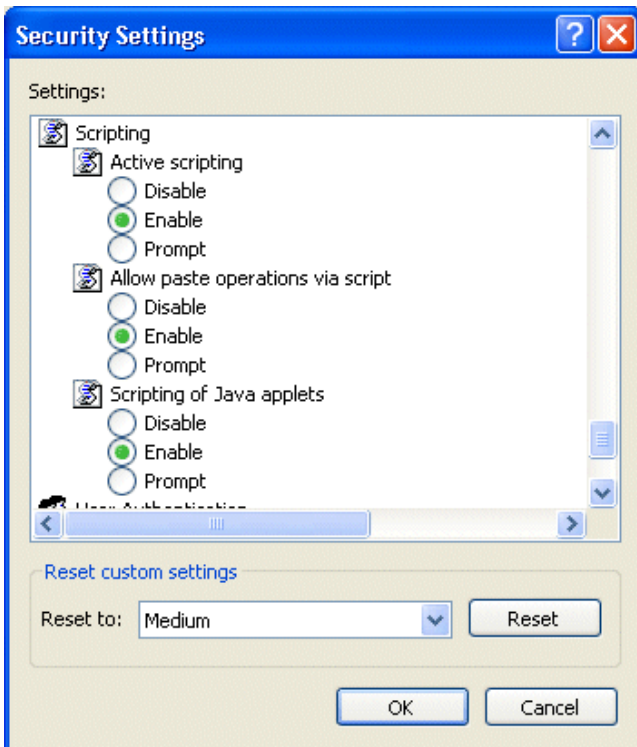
Security Settings

Settings:

Scripting
Active scripting
Disable
Enable
Prompt
Allow paste operations via script
Disable
Enable
Prompt
Scripting of Java applets
Disable
Enable
Prompt
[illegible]

Reset custom settings
Reset to: Medium
Reset

OK
Cancel